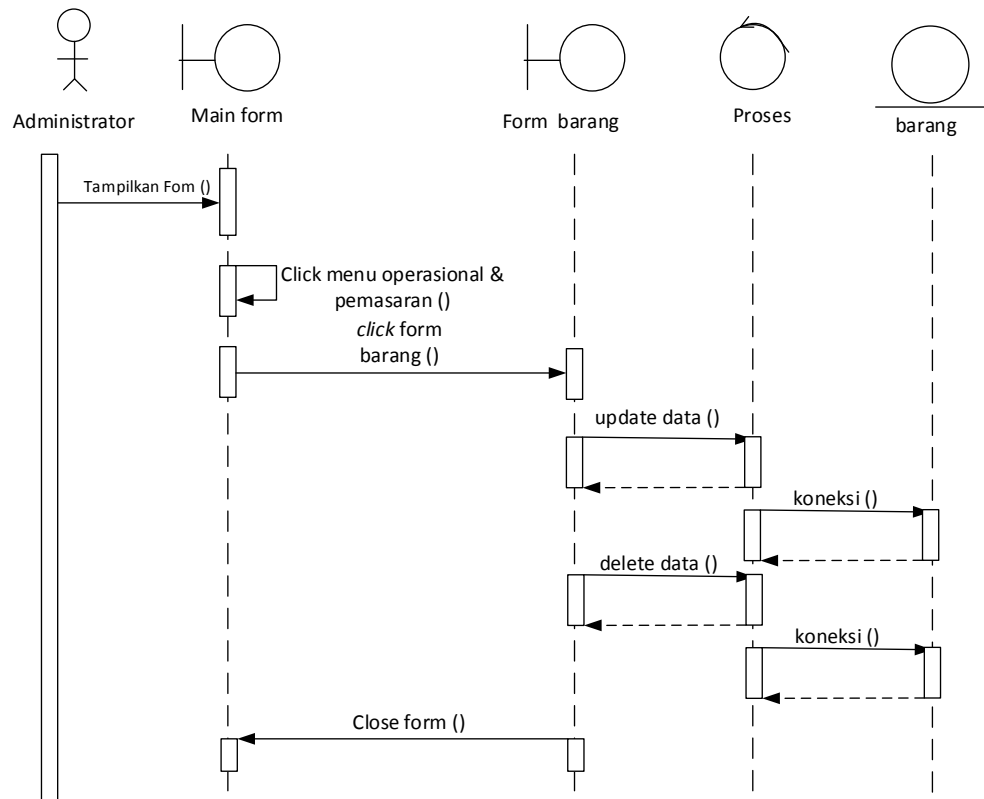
Administrator

Main form

Form barang

Proses

barang

Tampilkan Fom ()

Click menu operasional & pemasaran ()

click form barang ()

update data ()

koneksi ()

delete data ()

koneksi ()

Close form ()